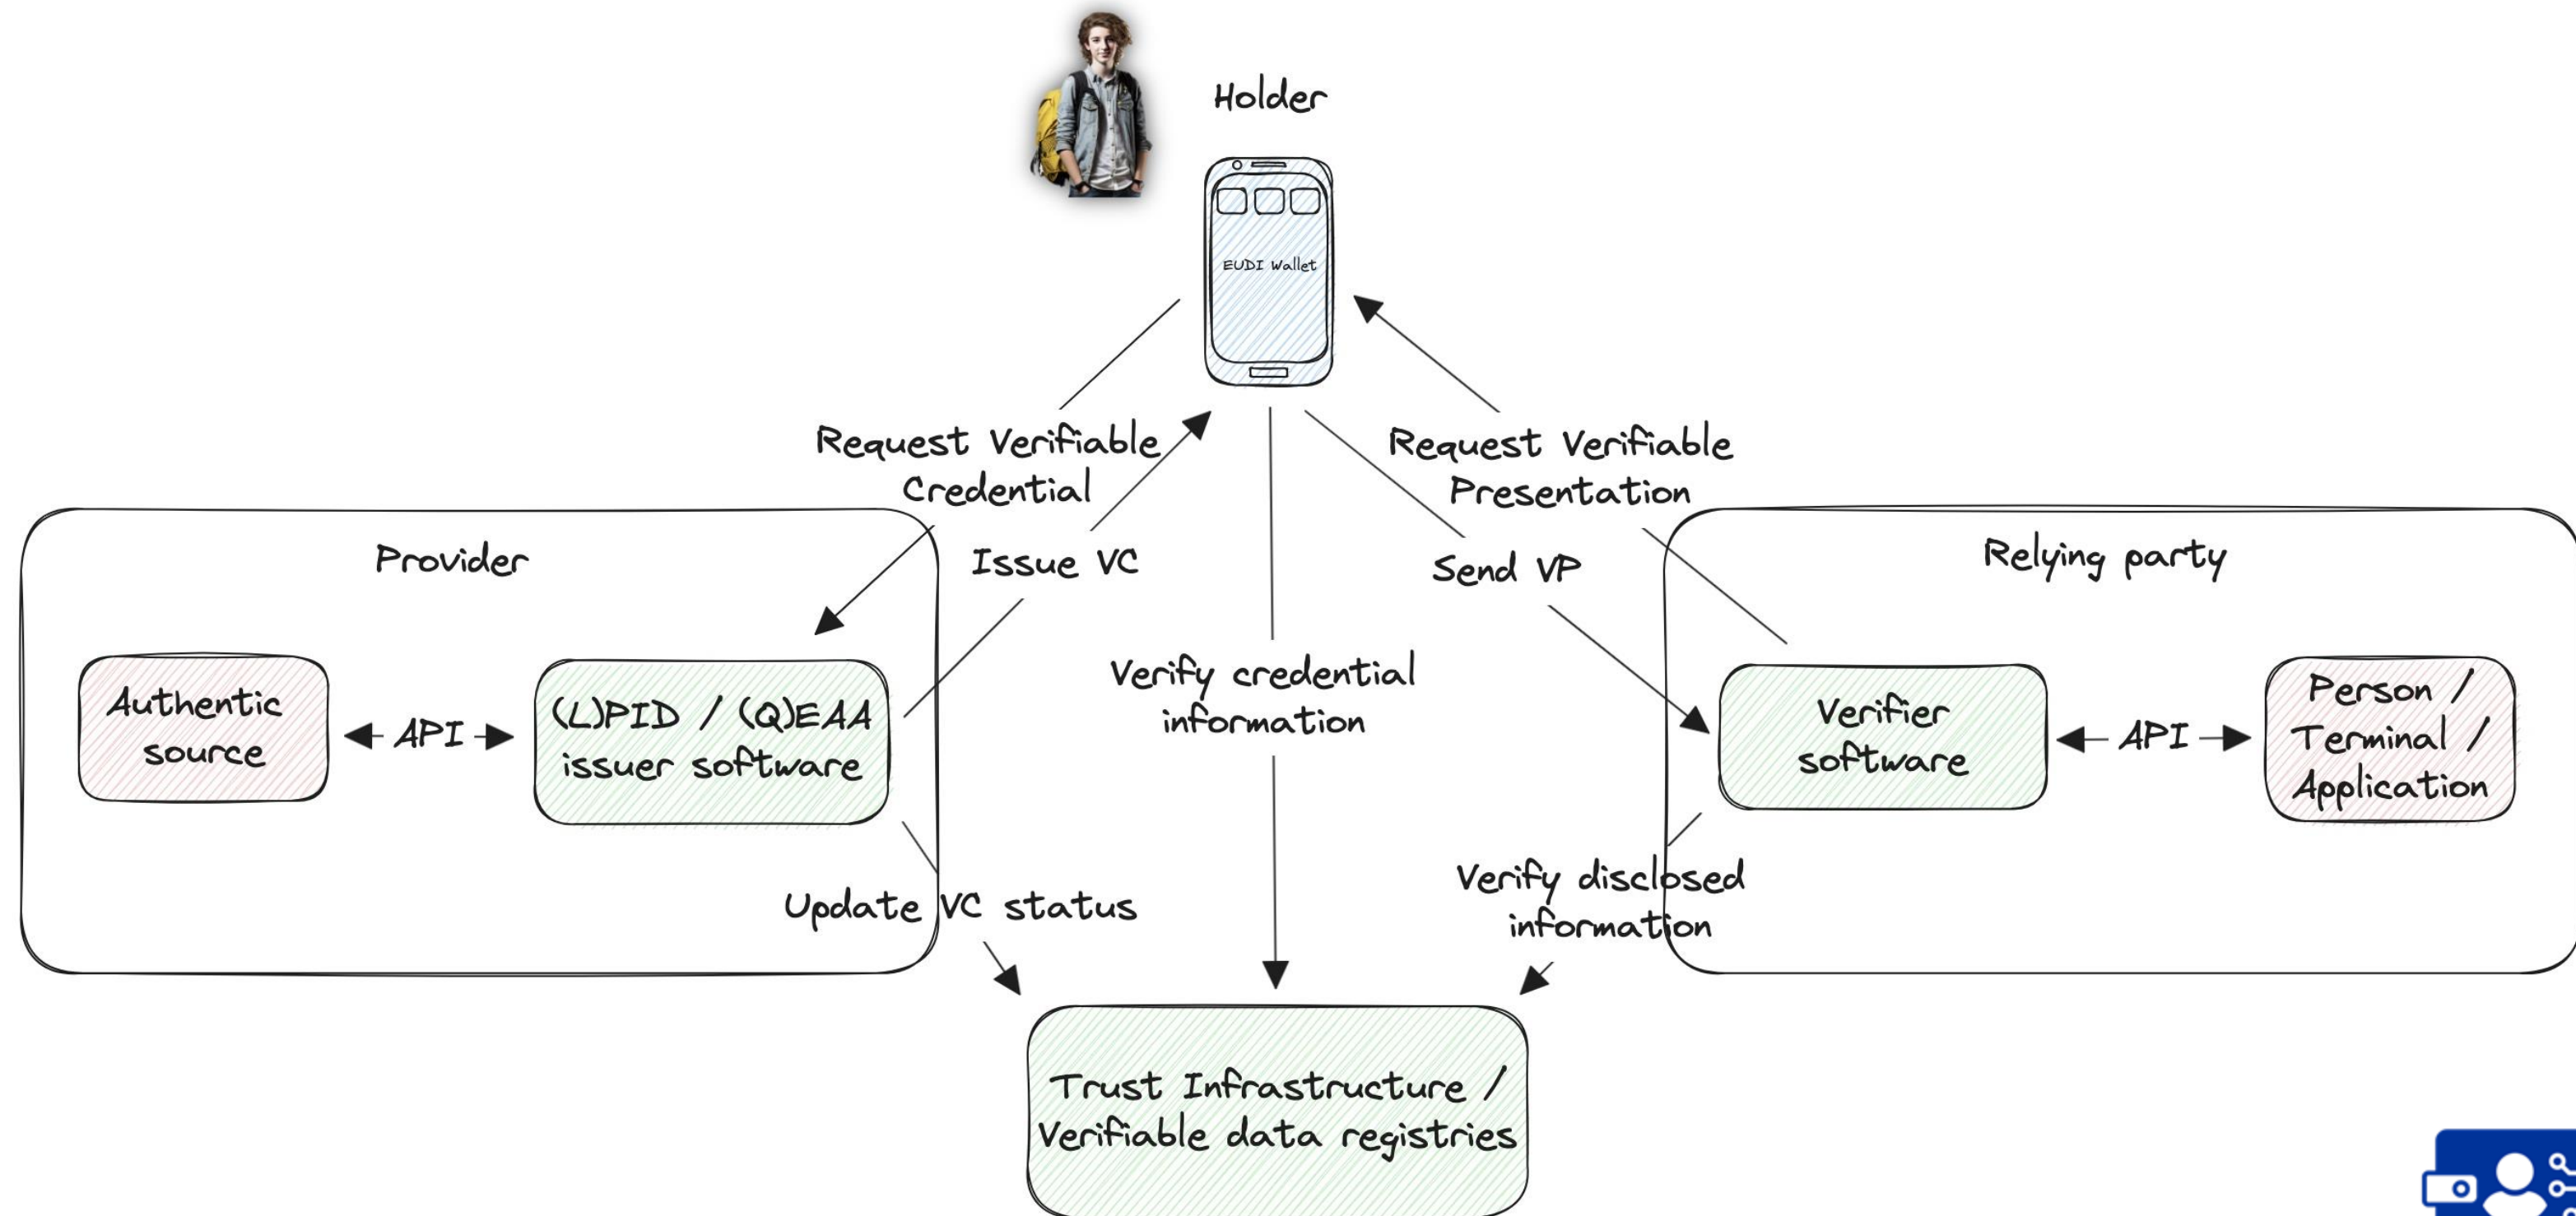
Holder

EUDI Wallet

Request Verifiable Credential

Request Verifiable Presentation

Provider

Issue VC

Send VP

Relying party

Authentic source

API

(L)PID / (Q)EAA issuer software

Verify credential information

Verifier software

API

Person / Terminal / Application

Update VC status

Verify disclosed information

Trust Infrastructure / Verifiable data registries